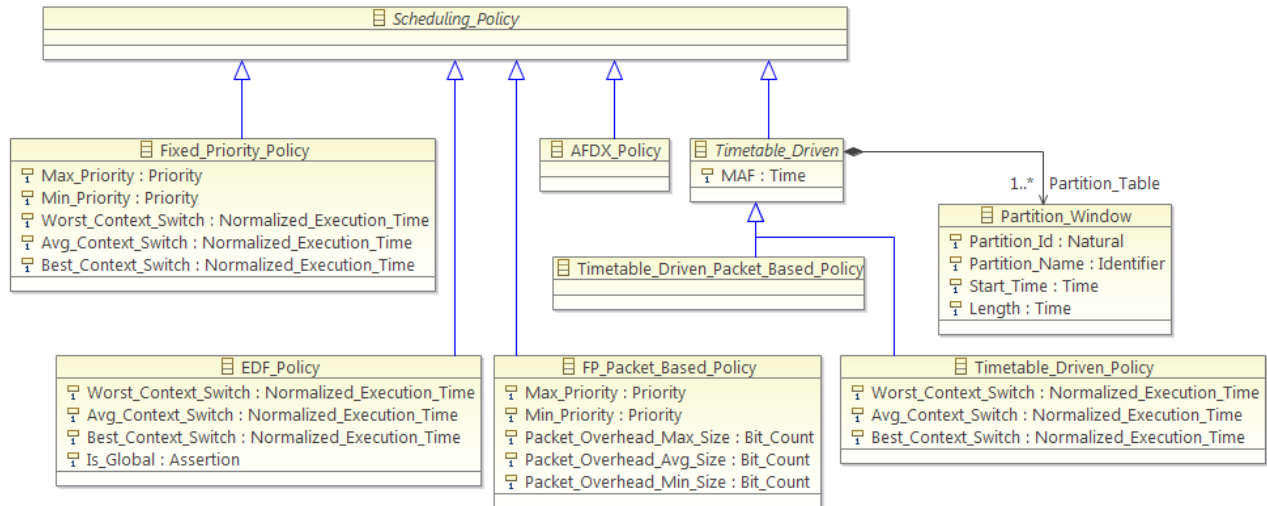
Scheduling_Policy

Fixed_Priority_Policy
Max_Priority : Priority
Min_Priority : Priority
Worst_Context_Switch : Normalized_Execution_Time
Avg_Context_Switch : Normalized_Execution_Time
Best_Context_Switch : Normalized_Execution_Time

AFDX_Policy

Timetable_Driven
MAF : Time

1..* Partition_Table

Partition_Window
Partition_Id : Natural
Partition_Name : Identifier
Start_Time : Time
Length : Time

Timetable_Driven_Packet_Based_Policy

EDF_Policy
Worst_Context_Switch : Normalized_Execution_Time
Avg_Context_Switch : Normalized_Execution_Time
Best_Context_Switch : Normalized_Execution_Time
Is_Global : Assertion

FP_Packet_Based_Policy
Max_Priority : Priority
Min_Priority : Priority
Packet_Overhead_Max_Size : Bit_Count
Packet_Overhead_Avg_Size : Bit_Count
Packet_Overhead_Min_Size : Bit_Count

Timetable_Driven_Policy
Worst_Context_Switch : Normalized_Execution_Time
Avg_Context_Switch : Normalized_Execution_Time
Best_Context_Switch : Normalized_Execution_Time